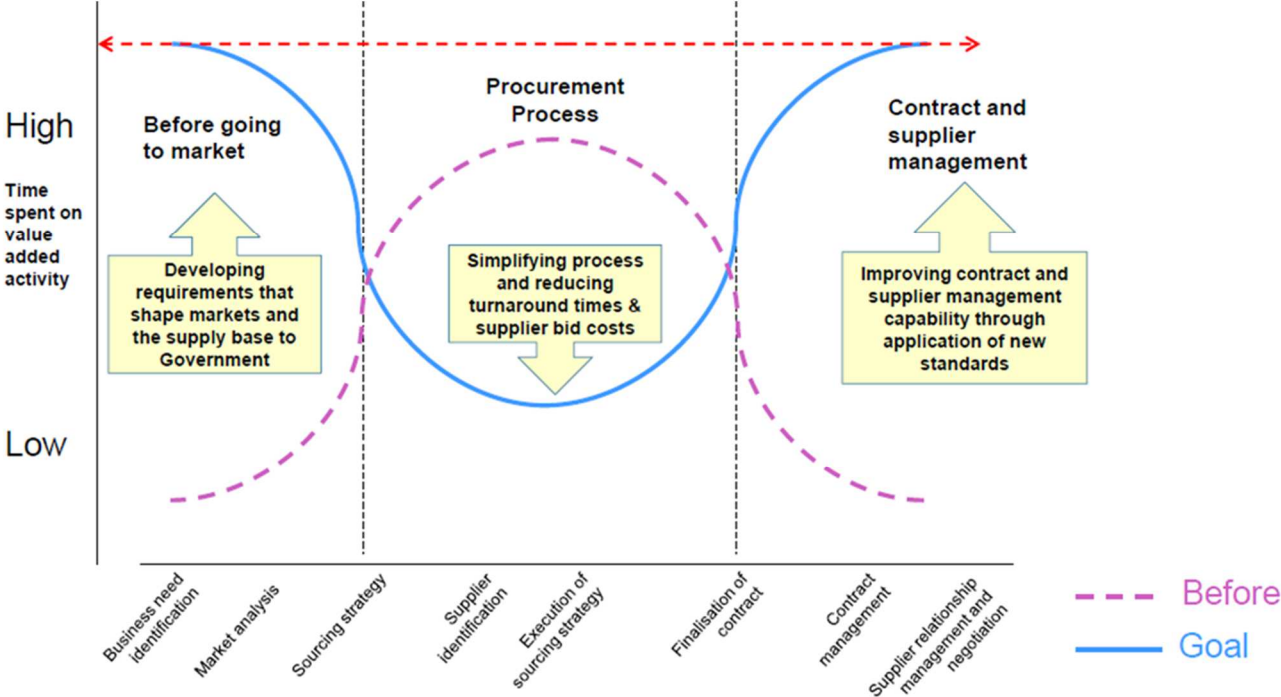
High

Time spent on value added activity

Low

Before going to market

Procurement Process

Contract and supplier management

Developing requirements that shape markets and the supply base to Government

Simplifying process and reducing turnaround times & supplier bid costs

Improving contract and supplier management capability through application of new standards

Business need identification

Market analysis

Sourcing strategy

Supplier identification

Execution of sourcing strategy

Finalisation of contract

Contract management

Supplier relationship management and negotiation

Before

Goal